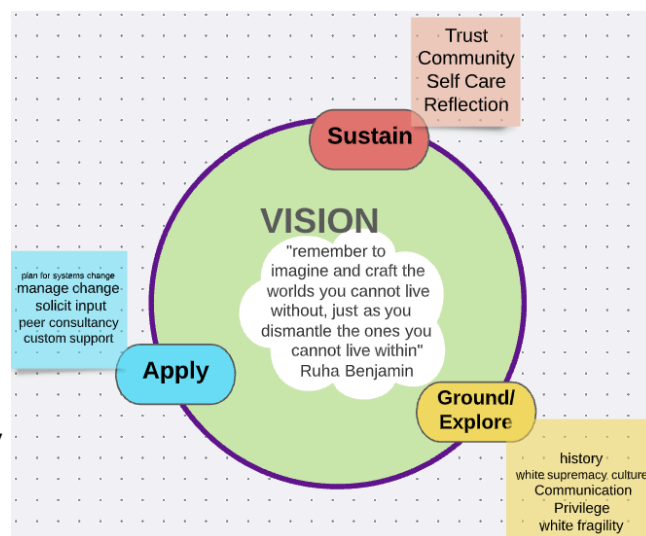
Trust
Community
Self Care
Reflection

Sustain

VISION

"remember to imagine and craft the worlds you cannot live without, just as you dismantle the ones you cannot live within"
Ruha Benjamin

plan for systems change
manage change
solicit input
peer consultancy
custom support

Apply

Ground/
Explore

history
white supremacy culture
Communication
Privilege
white fragility